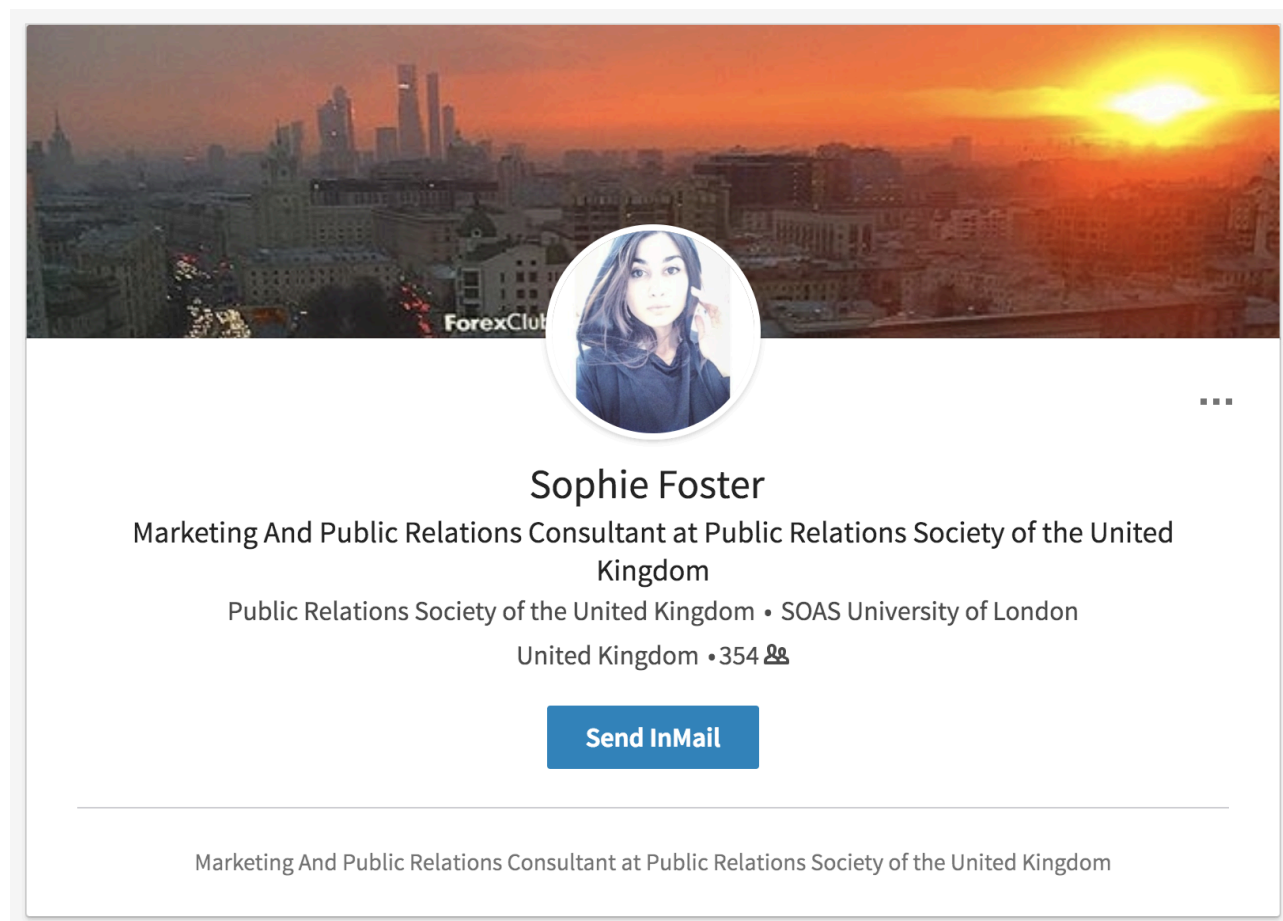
ForexClub

Sophie Foster

Marketing And Public Relations Consultant at Public Relations Society of the United Kingdom

Public Relations Society of the United Kingdom • SOAS University of London

United Kingdom •354

Send InMail

Marketing And Public Relations Consultant at Public Relations Society of the United Kingdom